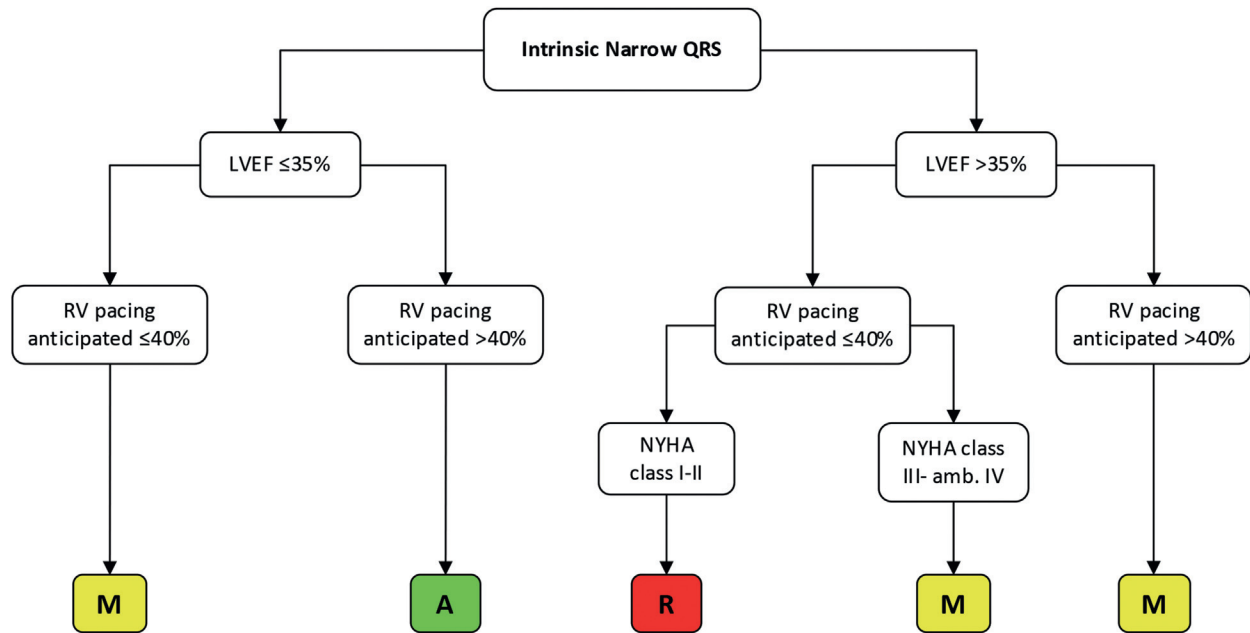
Intrinsic Narrow QRS

LVEF ≤35%

LVEF >35%

RV pacing anticipated ≤40%

RV pacing anticipated >40%

RV pacing anticipated ≤40%

RV pacing anticipated >40%

NYHA class I-II

NYHA class III- amb. IV

M

A

R

M

M